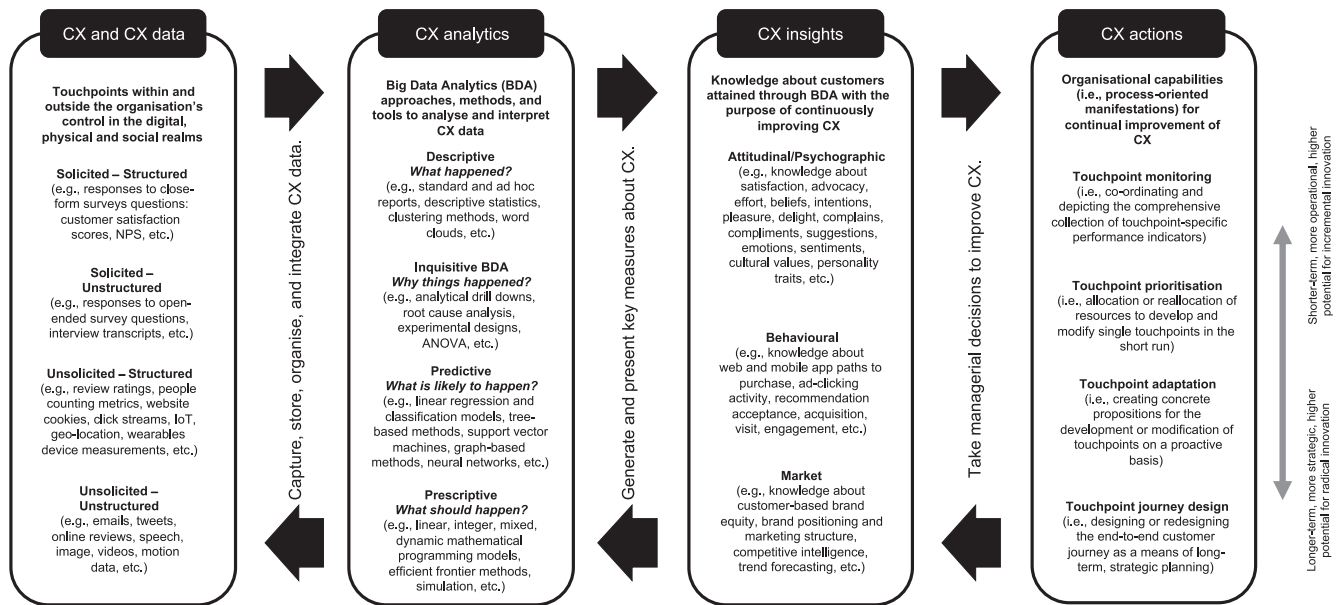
CX and CX data

Touchpoints within and outside the organisation's control in the digital, physical and social realms

Solicited – Structured
(e.g., responses to close-form surveys questions: customer satisfaction scores, NPS, etc.)

Solicited – Unstructured
(e.g., responses to open-ended survey questions, interview transcripts, etc.)

Unsolicited – Structured
(e.g., review ratings, people counting metrics, website cookies, click streams, IoT, geo-location, wearables device measurements, etc.)

Unsolicited – Unstructured
(e.g., emails, tweets, online reviews, speech, image, videos, motion data, etc.)

Capture, store, organise, and integrate CX data.

CX analytics

Big Data Analytics (BDA) approaches, methods, and tools to analyse and interpret CX data

Descriptive
What happened?
(e.g., standard and ad hoc reports, descriptive statistics, clustering methods, word clouds, etc.)

Inquisitive BDA
Why things happened?
(e.g., analytical drill downs, root cause analysis, experimental designs, ANOVA, etc.)

Predictive
What is likely to happen?
(e.g., linear regression and classification models, tree-based methods, support vector machines, graph-based methods, neural networks, etc.)

Prescriptive
What should happen?
(e.g., linear, integer, mixed, dynamic mathematical programming models, efficient frontier methods, simulation, etc.)

Generate and present key measures about CX.

CX insights

Knowledge about customers attained through BDA with the purpose of continuously improving CX

Attitudinal/Psychographic
(e.g., knowledge about satisfaction, advocacy, effort, beliefs, intentions, pleasure, delight, complains, compliments, suggestions, emotions, sentiments, cultural values, personality traits, etc.)

Behavioural
(e.g., knowledge about web and mobile app paths to purchase, ad-clicking activity, recommendation acceptance, acquisition, visit, engagement, etc.)

Market
(e.g., knowledge about customer-based brand equity, brand positioning and marketing structure, competitive intelligence, trend forecasting, etc.)

Take managerial decisions to improve CX.

CX actions

Organisational capabilities (i.e., process-oriented manifestations) for continual improvement of CX

Touchpoint monitoring
(i.e., co-ordinating and depicting the comprehensive collection of touchpoint-specific performance indicators)

Touchpoint prioritisation
(i.e., allocation or reallocation of resources to develop and modify single touchpoints in the short run)

Touchpoint adaptation
(i.e., creating concrete propositions for the development or modification of touchpoints on a proactive basis)

Touchpoint journey design
(i.e., designing or redesigning the end-to-end customer journey as a means of long-term, strategic planning)

Shorter-term, more operational, higher potential for incremental innovation

Longer-term, more strategic, higher potential for radical innovation